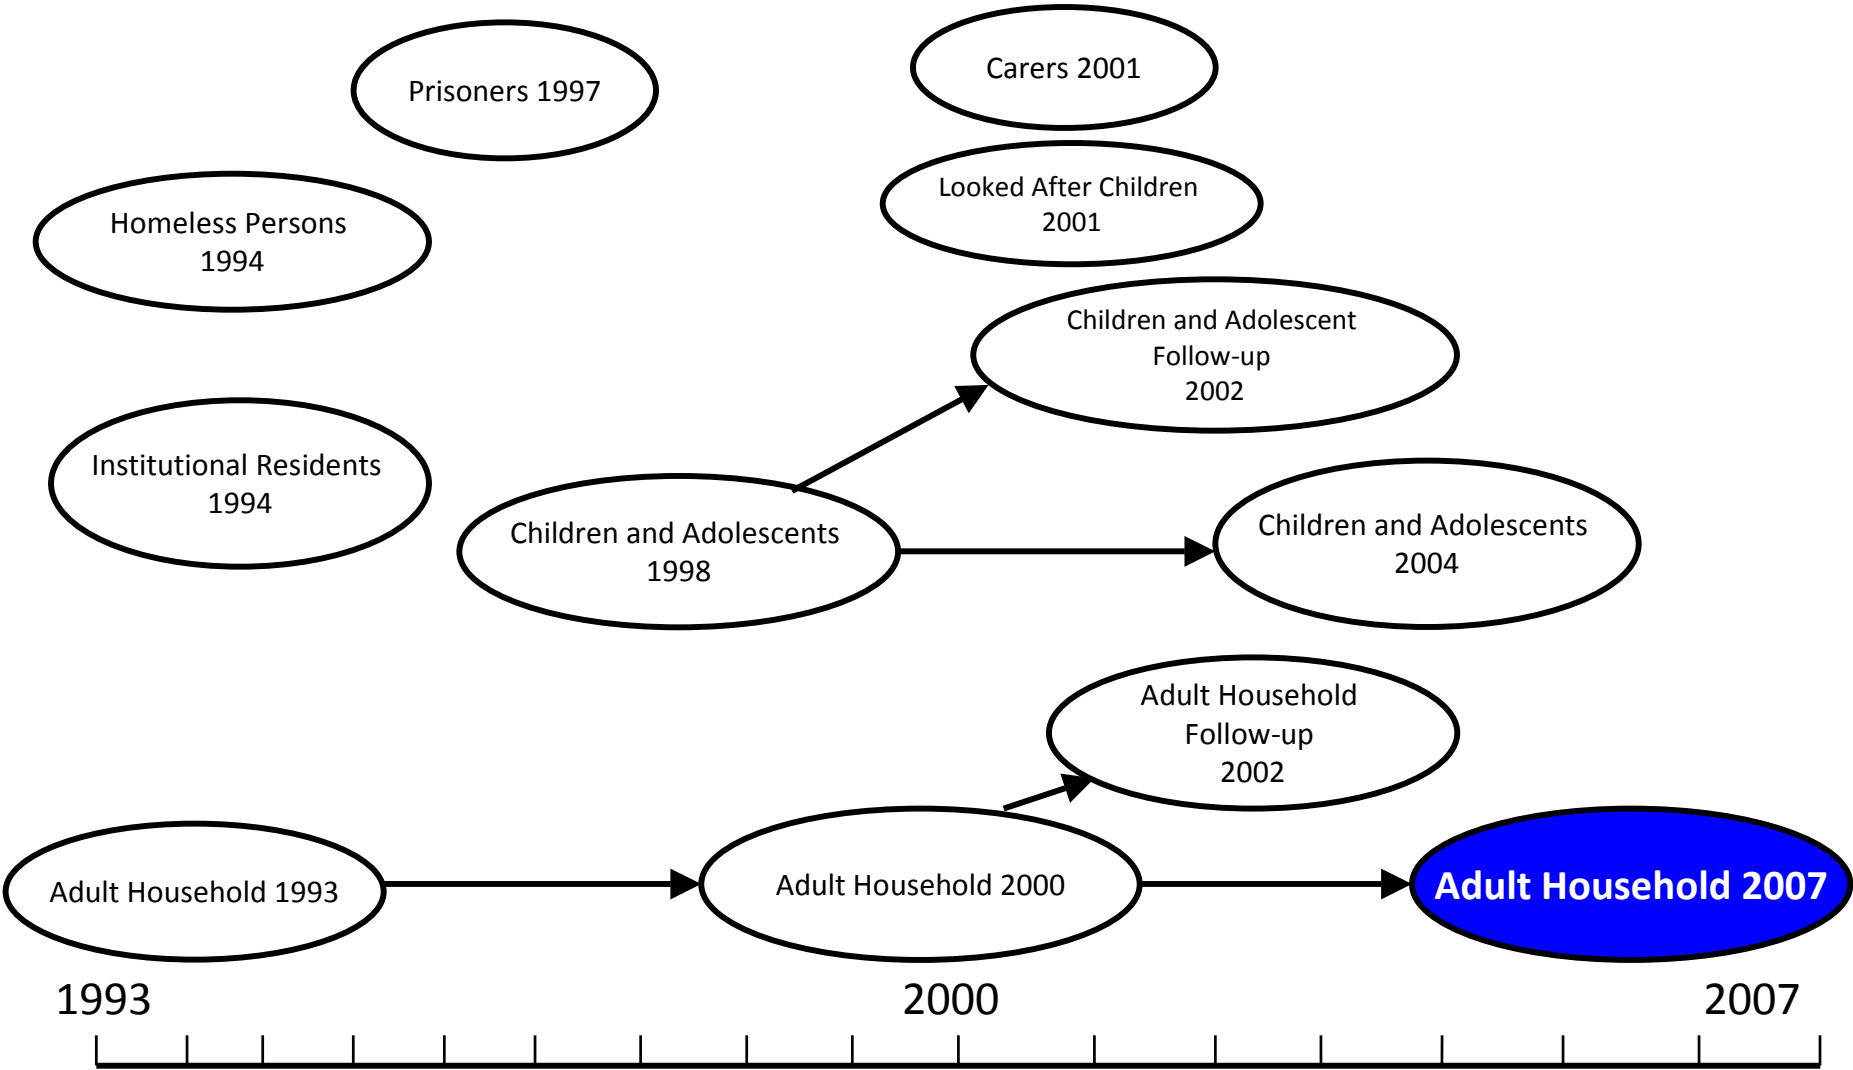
Prisoners 1997

Carers 2001

Homeless Persons 1994

Looked After Children 2001

Children and Adolescent Follow-up 2002

Institutional Residents 1994

Children and Adolescents 1998

Children and Adolescents 2004

Adult Household Follow-up 2002

Adult Household 1993

Adult Household 2000

Adult Household 2007

1993

2000

2007